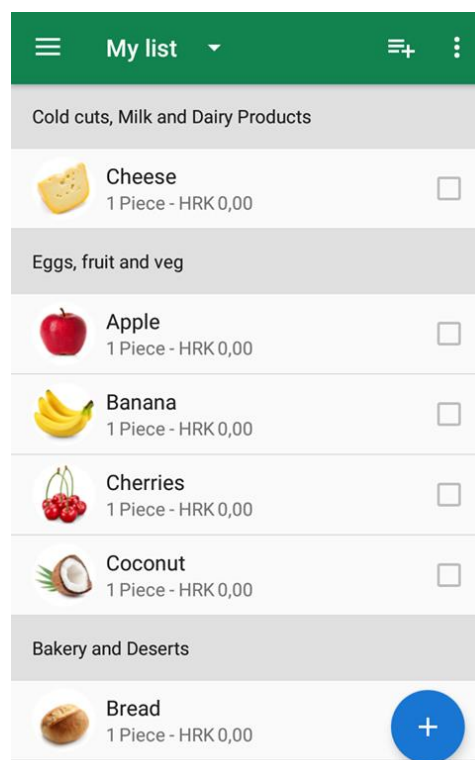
My list

Cold cuts, Milk and Dairy Products

Cheese
1 Piece - HRK 0,00

Eggs, fruit and veg

Apple
1 Piece - HRK 0,00

Banana
1 Piece - HRK 0,00

Cherries
1 Piece - HRK 0,00

Coconut
1 Piece - HRK 0,00

Bakery and Deserts

Bread
1 Piece - HRK 0,00

+